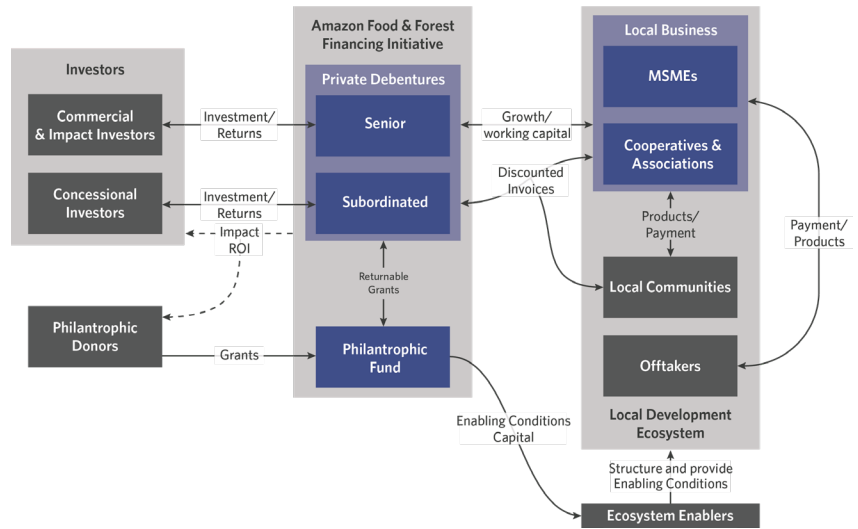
Investors

Commercial & Impact Investors

Concessional Investors

Investment/ Returns

Investment/ Returns

Impact ROI

Philanthropic Donors

Grants

Amazon Food & Forest Financing Initiative

Private Debentures

Senior

Subordinated

Returnable Grants

Philanthropic Fund

Growth/ working capital

Discounted Invoices

Enabling Conditions Capital

Local Business

MSMEs

Cooperatives & Associations

Products/ Payment

Local Communities

Payment/ Products

Offtakers

Local Development Ecosystem

Structure and provide Enabling Conditions

Ecosystem Enablers